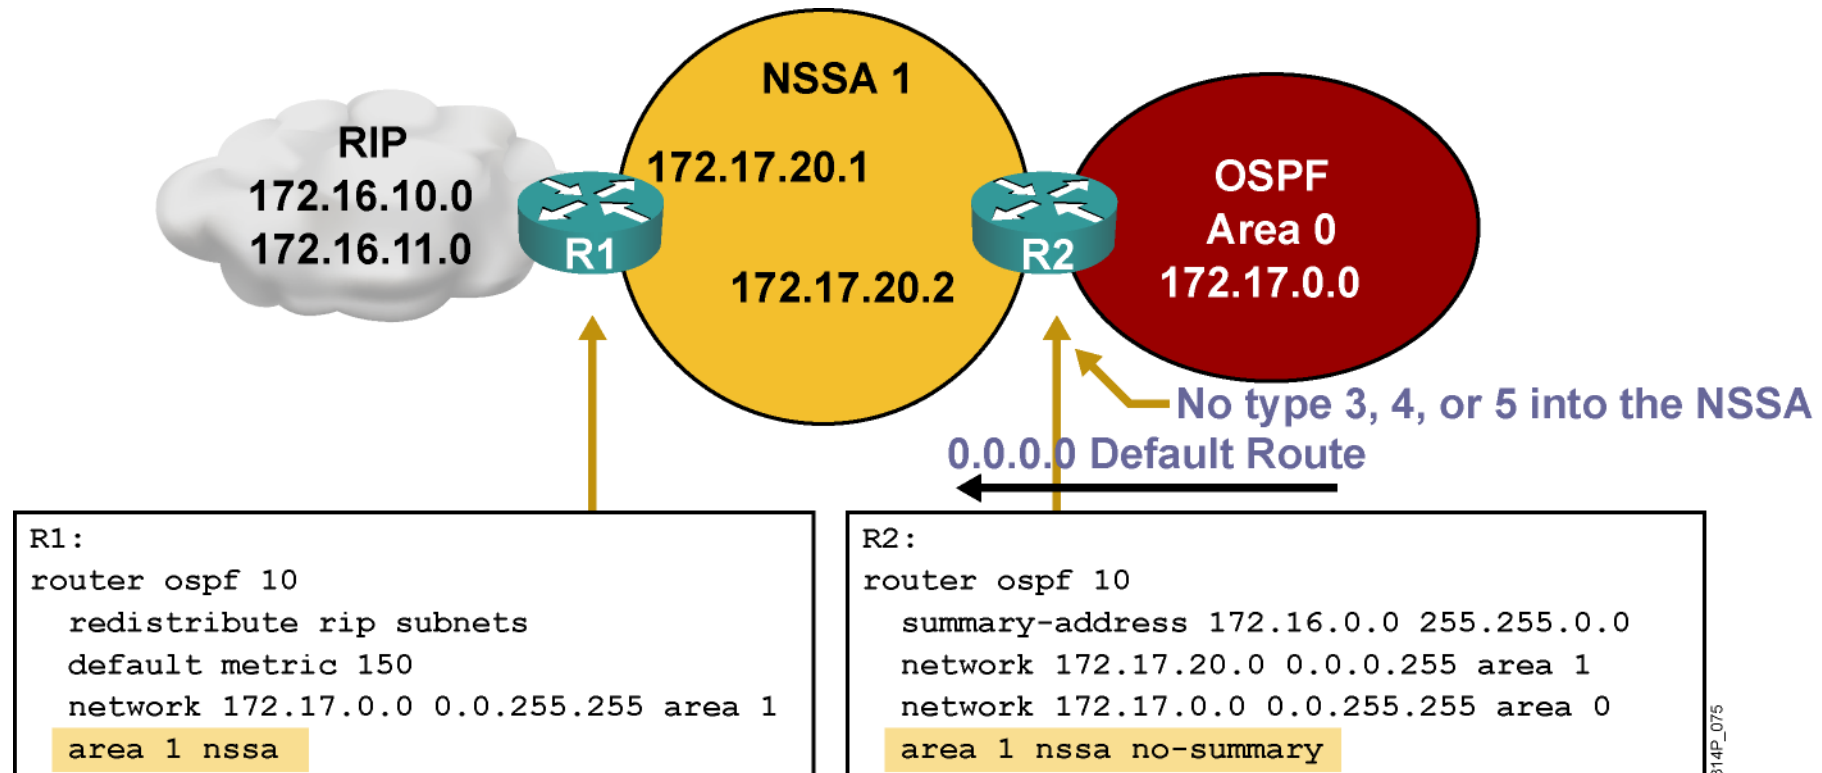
NSSA 1

RIP
172.16.10.0
172.16.11.0

172.17.20.1

172.17.20.2

R1

R2

OSPF
Area 0
172.17.0.0

No type 3, 4, or 5 into the NSSA

0.0.0.0 Default Route

R1:
router ospf 10
redistribute rip subnets
default metric 150
network 172.17.0.0 0.0.255.255 area 1
area 1 nssa

R2:
router ospf 10
summary-address 172.16.0.0 255.255.0.0
network 172.17.20.0 0.0.0.255 area 1
network 172.17.0.0 0.0.255.255 area 0
area 1 nssa no-summary

314P_075